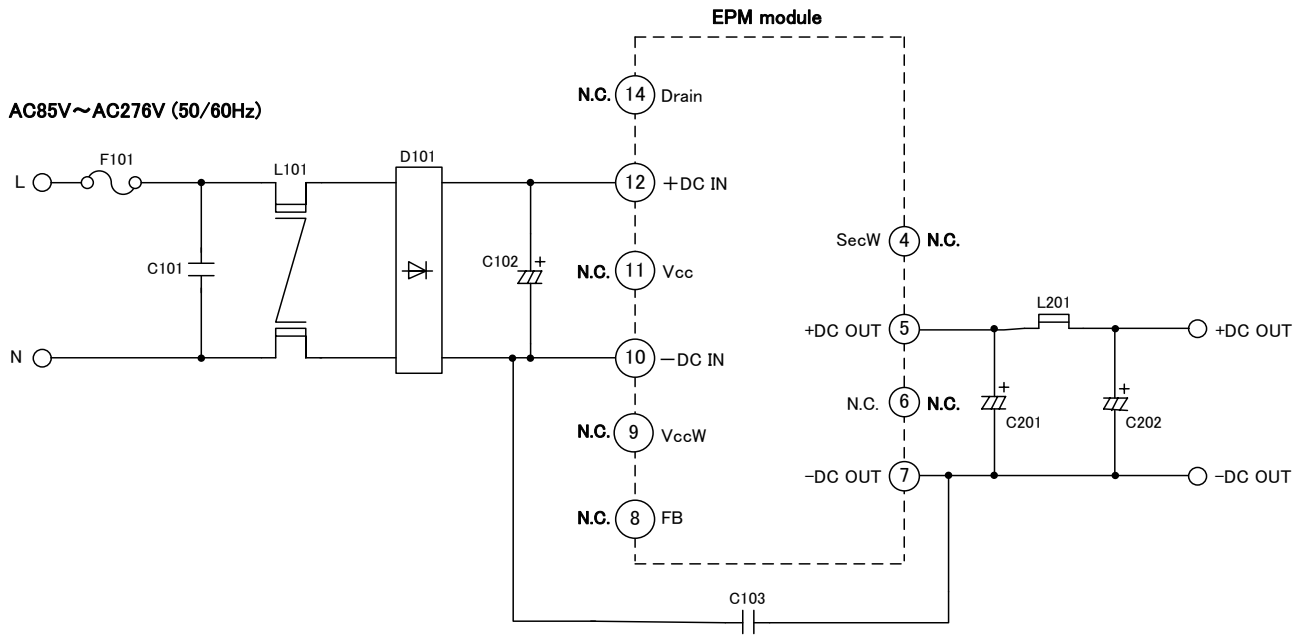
EPM module

AC85V～AC276V (50/60Hz)

N.C. 14 Drain

F101

L101

D101

L

12 +DC IN

SecW 4 N.C.

C101

C102

N.C. 11 Vcc

L201

+DC OUT 5

+DC OUT

N

10 −DC IN

N.C. 6 N.C.

C201

C202

N.C. 9 VccW

−DC OUT 7

−DC OUT

N.C. 8 FB

C103